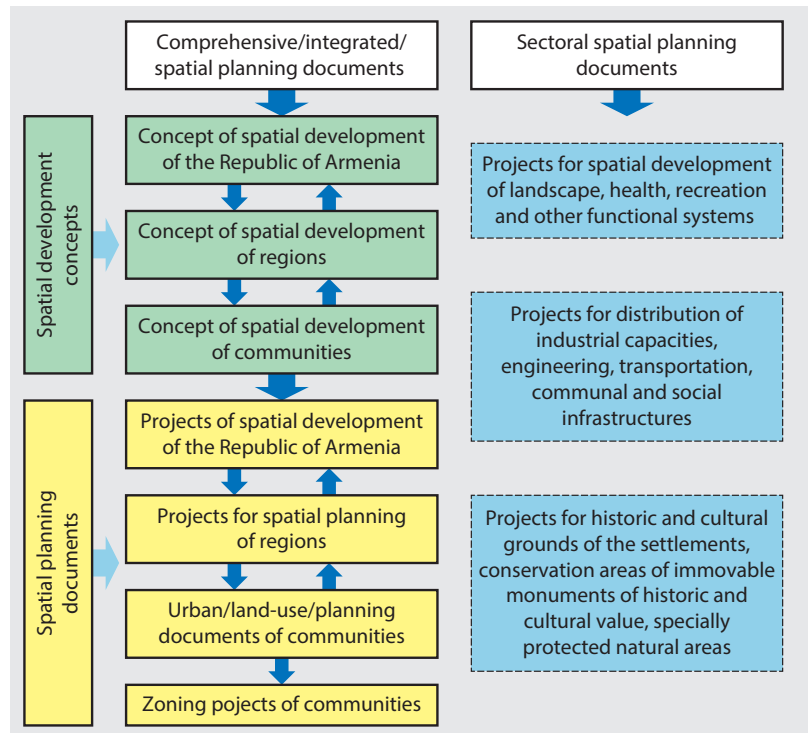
Comprehensive/integrated/ spatial planning documents

Sectoral spatial planning documents

Spatial development concepts

Concept of spatial development of the Republic of Armenia

Concept of spatial development of regions

Concept of spatial development of communities

Spatial planning documents

Projects of spatial development of the Republic of Armenia

Projects for spatial planning of regions

Urban/land-use/planning documents of communities

Zoning pojects of communities

Projects for spatial development of landscape, health, recreation and other functional systems

Projects for distribution of industrial capacities, engineering, transportation, communal and social infrastructures

Projects for historic and cultural grounds of the settlements, conservation areas of immovable monuments of historic and cultural value, specially protected natural areas